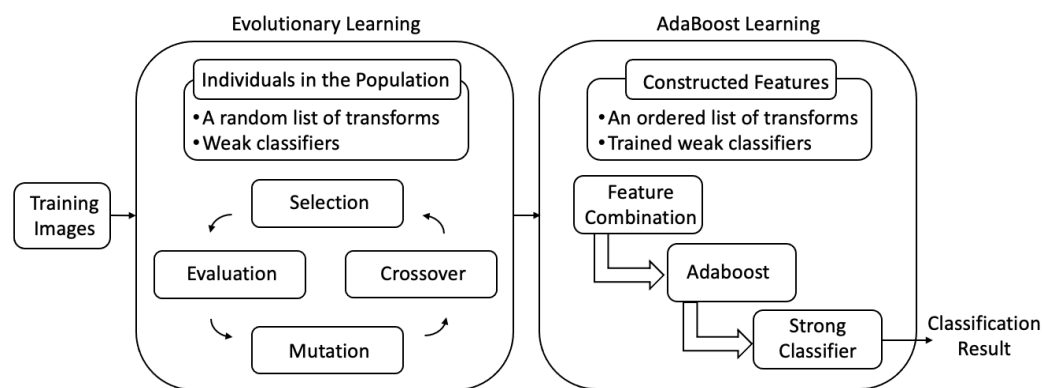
Evolutionary Learning

AdaBoost Learning

Training Images

Individuals in the Population

• A random list of transforms
• Weak classifiers

Selection

Evaluation

Crossover

Mutation

Constructed Features

• An ordered list of transforms
• Trained weak classifiers

Feature Combination

Adaboost

Strong Classifier

Classification Result